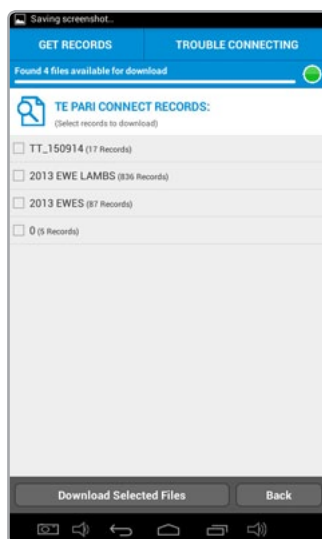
Saving screenshot...

GET RECORDS

TROUBLE CONNECTING

Found 4 files available for download

TE PARI CONNECT RECORDS:
(Select records to download)

TT_150914 (17 Records)

2013 EWE LAMBS (836 Records)

2013 EWES (87 Records)

0 (5 Records)

Download Selected Files

Back